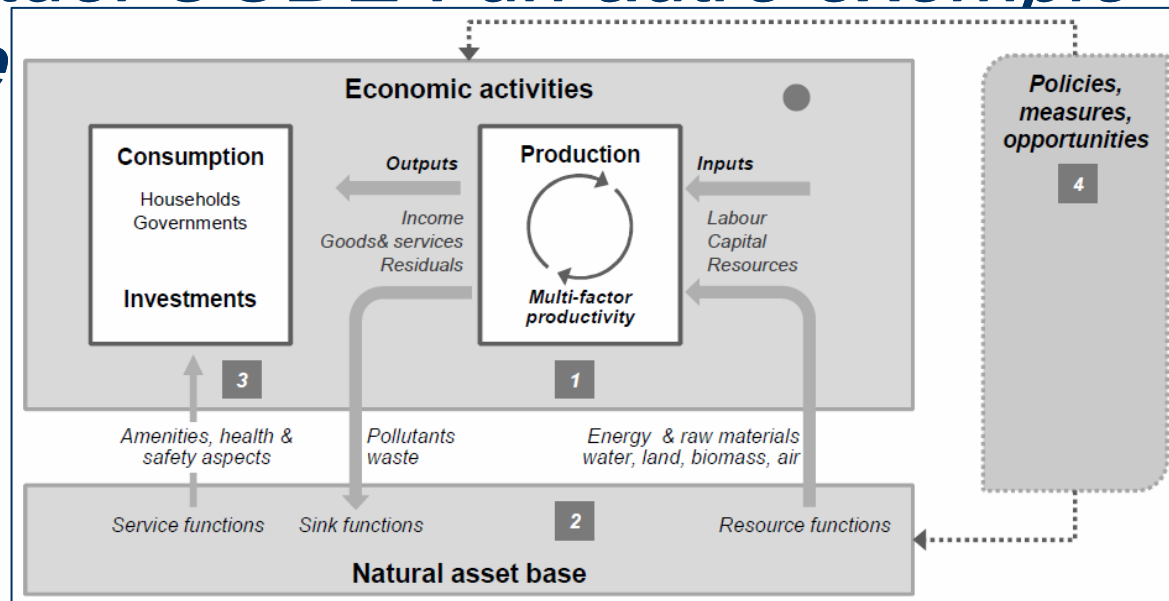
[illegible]

Economic activities

Consumption

Households
Governments

Investments

Outputs

Income
Goods& services
Residuals

Production

Multi-factor productivity

Inputs

Labour
Capital
Resources

Policies, measures, opportunities

4

3

1

Amenities, health & safety aspects

Pollutants
waste

Energy & raw materials
water, land, biomass, air

Service functions

Sink functions

2

Resource functions

Natural asset base